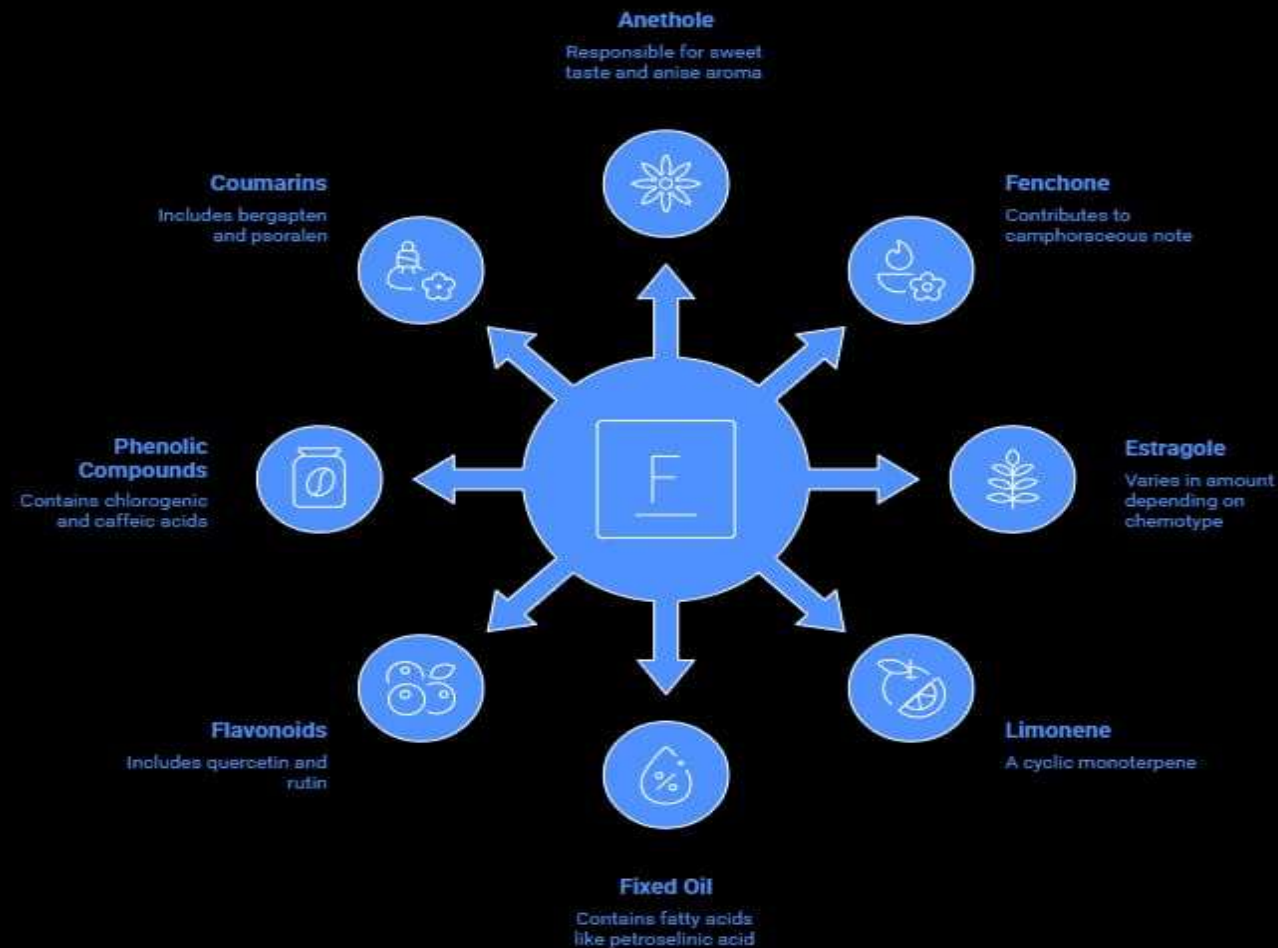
Anethole
Responsible for sweet taste and anise aroma

Coumarins
Includes bergapten and psoralen

Fenchone
Contributes to camphoraceous note

Phenolic Compounds
Contains chlorogenic and caffeic acids

F

Estragole
Varies in amount depending on chemotype

Flavonoids
Includes quercetin and rutin

Limonene
A cyclic monoterpene

Fixed Oil
Contains fatty acids like petroselinic acid